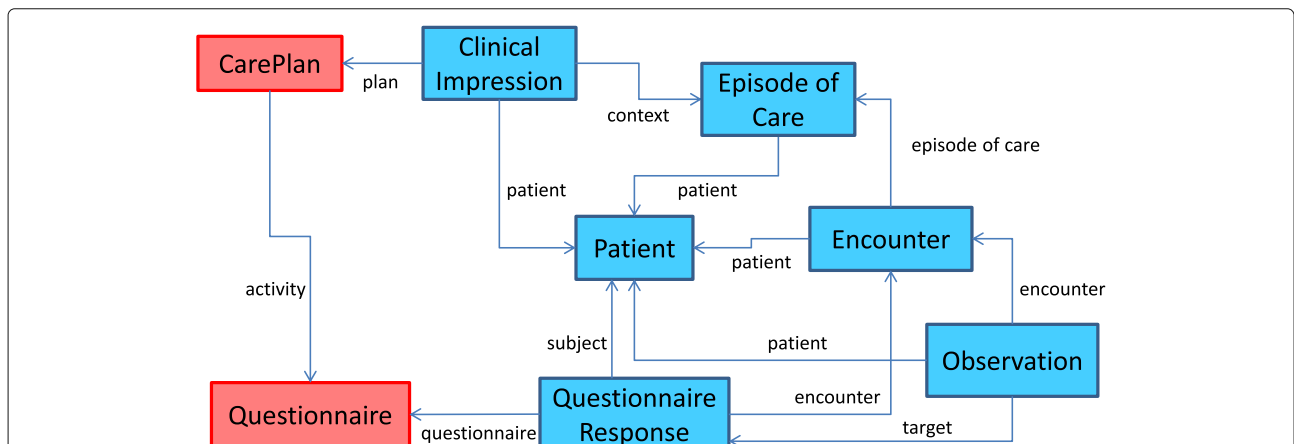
CarePlan

plan

Clinical Impression

context

Episode of Care

episode of care

patient

patient

Patient

Encounter

patient

activity

encounter

subject

patient

Observation

Questionnaire

questionnaire

Questionnaire Response

encounter

target